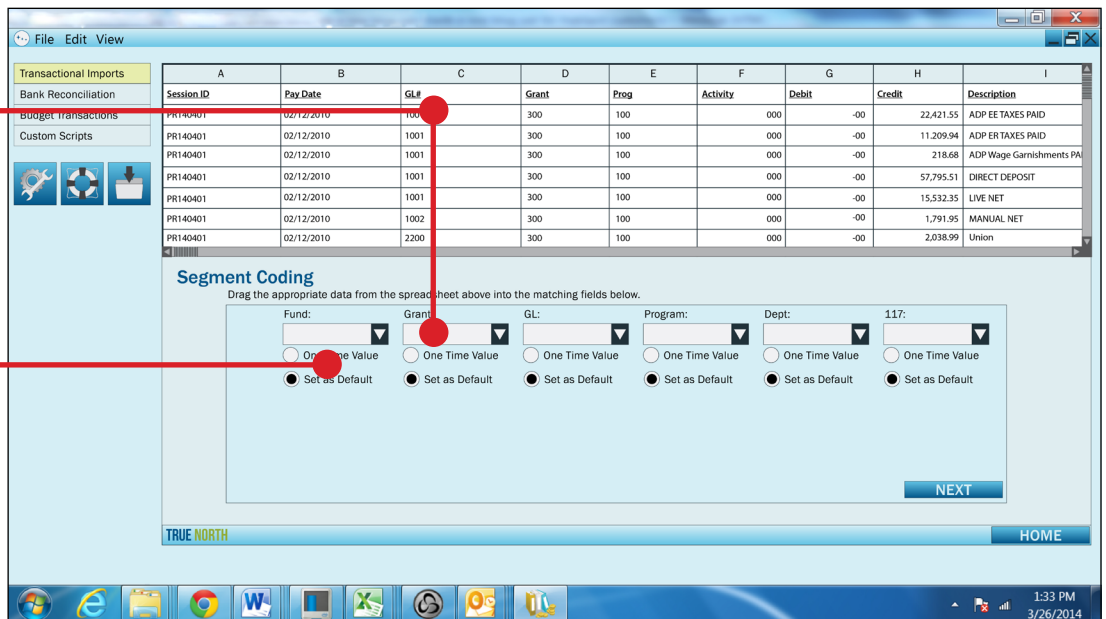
File Edit View

Transactional Imports
Bank Reconciliation
Budget Transactions
Custom Scripts

| A | B | C | D | E | F | G | H | I |
|---|---|---|---|---|---|---|---|---|
| Session ID | Pay Date | GL# | Grant | Prog | Activity | Debit | Credit | Description |
| PR140401 | 02/12/2010 | 100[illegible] | 300 | 100 | 000 | -00 | 22,421.55 | ADP EE TAXES PAID |
| PR140401 | 02/12/2010 | 1001 | 300 | 100 | 000 | -00 | 11.209.94 | ADP ER TAXES PAID |
| PR140401 | 02/12/2010 | 1001 | 300 | 100 | 000 | -00 | 218.68 | ADP Wage Garnishments PA |
| PR140401 | 02/12/2010 | 1001 | 300 | 100 | 000 | -00 | 57,795.51 | DIRECT DEPOSIT |
| PR140401 | 02/12/2010 | 1001 | 300 | 100 | 000 | -00 | 15,532.35 | LIVE NET |
| PR140401 | 02/12/2010 | 1002 | 300 | 100 | 000 | -00 | 1,791.95 | MANUAL NET |
| PR140401 | 02/12/2010 | 2200 | 300 | 100 | 000 | -00 | 2,038.99 | Union |

Segment Coding
Drag the appropriate data from the spreadsheet above into the matching fields below.

Fund: Grant: GL: Program: Dept: 117:

One Time Value One Time Value One Time Value One Time Value One Time Value One Time Value
Set as Default Set as Default Set as Default Set as Default Set as Default Set as Default

NEXT

TRUE NORTH
HOME

1:33 PM
3/26/2014